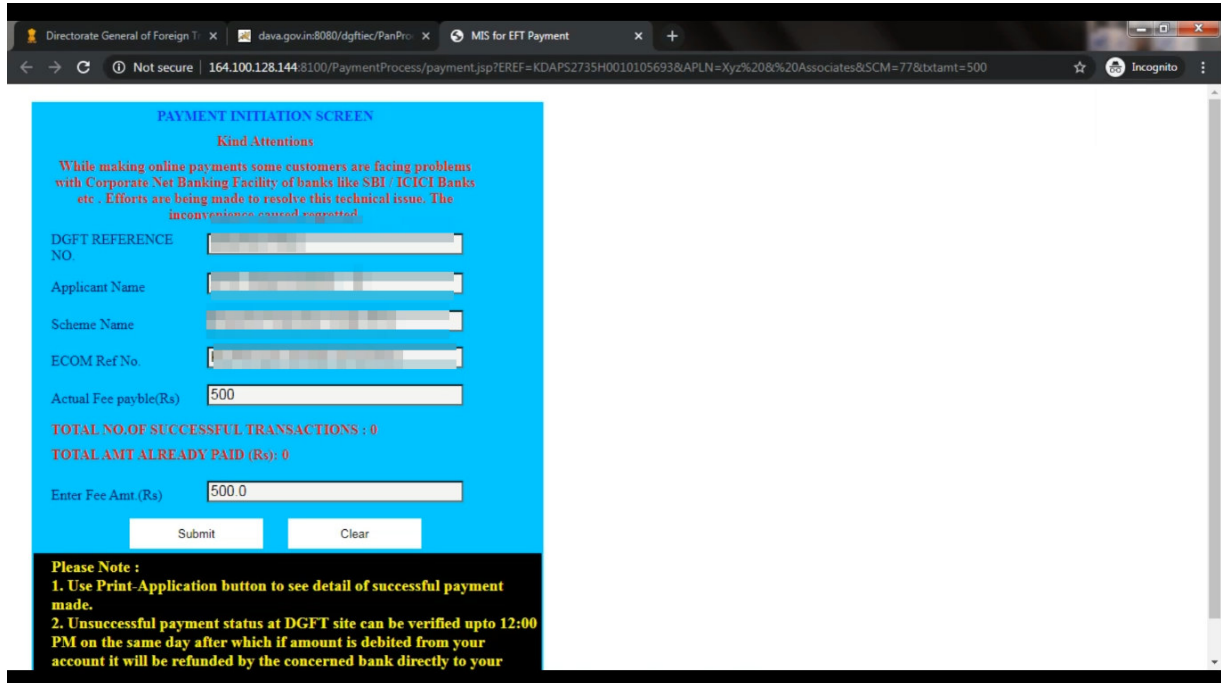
Directorate General of Foreign Tr ×
dava.gov.in:8080/dgftiec/PanPro ×
MIS for EFT Payment ×
+

Not secure | 164.100.128.144:8100/PaymentProcess/payment.jsp?EREF=KDAPS2735H0010105693&APLN=Xyz%20&%20Associates&SCM=77&txtamt=500
Incognito

PAYMENT INITIATION SCREEN

Kind Attentions

While making online payments some customers are facing problems with Corporate Net Banking Facility of banks like SBI / ICICI Banks etc . Efforts are being made to resolve this technical issue. The inconvenience caused regretted.

DGFT REFERENCE NO. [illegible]

Applicant Name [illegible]

Scheme Name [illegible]

ECOM Ref No. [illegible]

Actual Fee payble(Rs) 500

TOTAL NO.OF SUCCESSFUL TRANSACTIONS : 0

TOTAL AMT ALREADY PAID (Rs): 0

Enter Fee Amt.(Rs) 500.0

Submit Clear

Please Note :
1. Use Print-Application button to see detail of successful payment made.
2. Unsuccessful payment status at DGFT site can be verified upto 12:00 PM on the same day after which if amount is debited from your account it will be refunded by the concerned bank directly to your